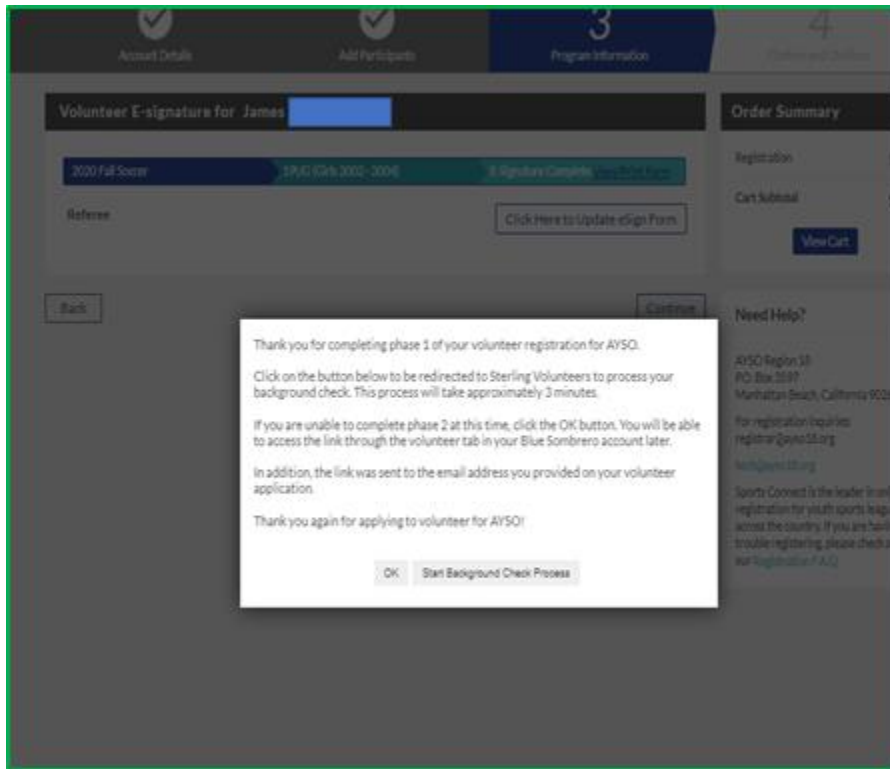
Account Details

Add Participants

3

Program Information

4

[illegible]

Volunteer E-signature for James

2020 Fall Soccer

19UG (Girls 2002 - 2004)

E-Signature Complete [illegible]

Referee

Click Here to Update eSign Form

Back

Continue

Order Summary

Registration

Cart Subtotal

View Cart

Need Help?

AYSO Region 18
P.O. Box 3597
Manhattan Beach, California 902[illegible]

For registration inquiries
registrar@ayso18.org

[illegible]@ayso18.org

Sports Connect is the leader in onl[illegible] registration for youth sports leag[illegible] across the country. If you are havi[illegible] trouble registering, please check o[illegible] our Registration FAQ

Thank you for completing phase 1 of your volunteer registration for AYSO.

Click on the button below to be redirected to Sterling Volunteers to process your background check. This process will take approximately 3 minutes.

If you are unable to complete phase 2 at this time, click the OK button. You will be able to access the link through the volunteer tab in your Blue Sombrero account later.

In addition, the link was sent to the email address you provided on your volunteer application.

Thank you again for applying to volunteer for AYSO!

OK

Start Background Check Process